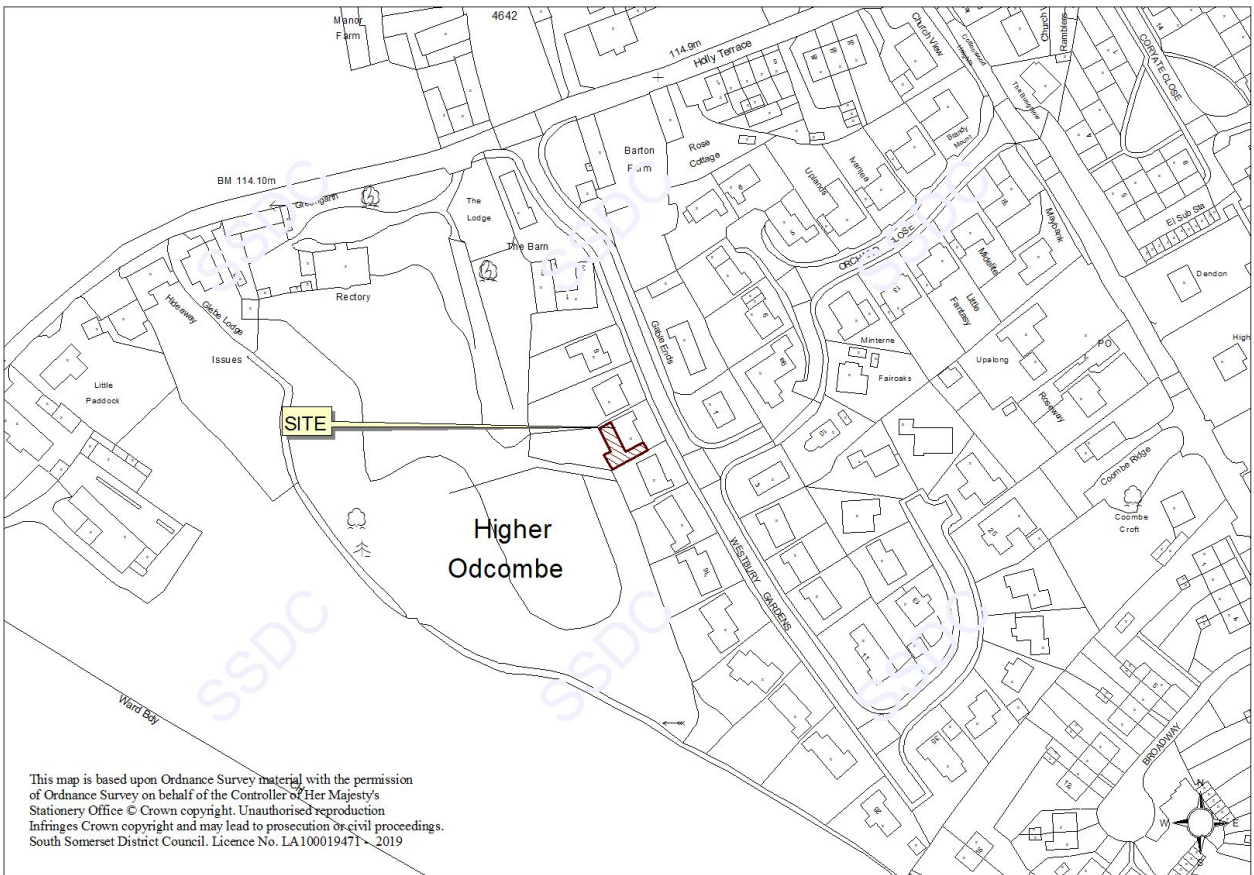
Manor Farm

4642

114.9m

Holly Terrace

Church View

Church

Ramblers

CORYATE CLOSE

Barton Farm

Rose Cottage

Uplands

Bandy Mount

Maybank

BM 114.10m

Greengarth

The Lodge

The Barn

ORCHARD CLOSE

El Sub Sta

Dendon

Rectory

Hideaway

Glebe Lodge

Gable Ends

Minterne

Little Fantasy

Upalong

PO

High

Issues

Little Paddock

Fairoaks

Roseway

SITE

Coombe Ridge

Coombe Croft

Higher Odcombe

WESTBURY GARDENS

SSDC

SSDC

SSDC

SSDC

SSDC

SSDC

Ward Bdy

BROADWAY

N

W

E

S

This map is based upon Ordnance Survey material with the permission of Ordnance Survey on behalf of the Controller of Her Majesty's Stationery Office © Crown copyright. Unauthorised reproduction Infringes Crown copyright and may lead to prosecution or civil proceedings. South Somerset District Council. Licence No. LA100019471 - 2019